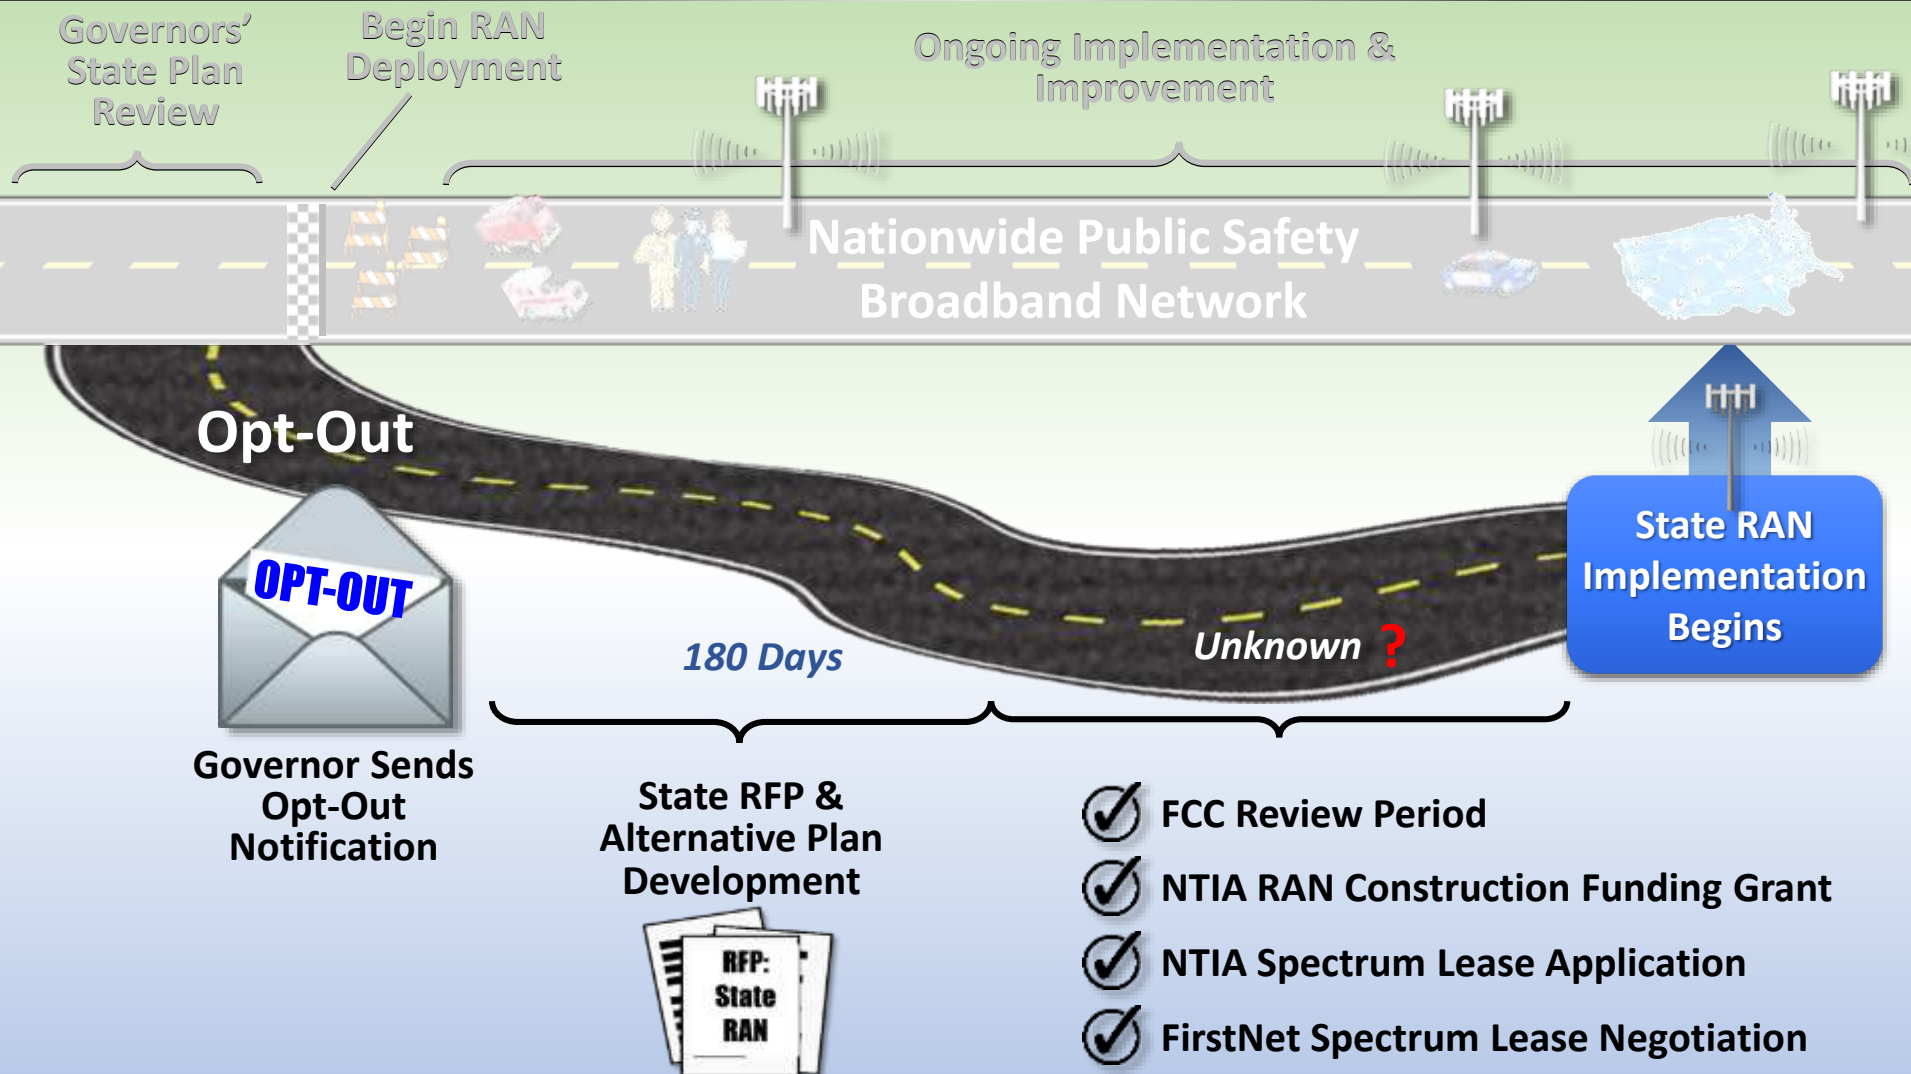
Governors' State Plan Review

Begin RAN Deployment

Ongoing Implementation & Improvement

Nationwide Public Safety Broadband Network

Opt-Out

OPT-OUT

Governor Sends Opt-Out Notification

180 Days

Unknown ?

State RAN Implementation Begins

State RFP & Alternative Plan Development

RFP: State RAN

FCC Review Period

NTIA RAN Construction Funding Grant

NTIA Spectrum Lease Application

FirstNet Spectrum Lease Negotiation